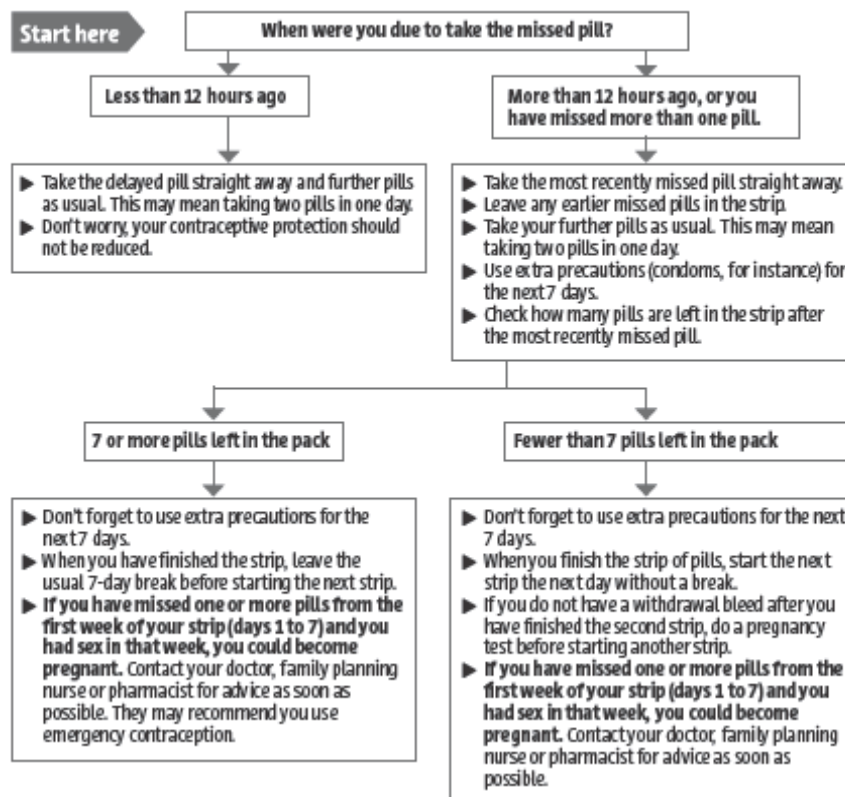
Start here

When were you due to take the missed pill?

Less than 12 hours ago

More than 12 hours ago, or you have missed more than one pill.

▶ Take the delayed pill straight away and further pills as usual. This may mean taking two pills in one day.
▶ Don't worry, your contraceptive protection should not be reduced.

▶ Take the most recently missed pill straight away.
▶ Leave any earlier missed pills in the strip.
▶ Take your further pills as usual. This may mean taking two pills in one day.
▶ Use extra precautions (condoms, for instance) for the next 7 days.
▶ Check how many pills are left in the strip after the most recently missed pill.

7 or more pills left in the pack

Fewer than 7 pills left in the pack

▶ Don't forget to use extra precautions for the next 7 days.
▶ When you have finished the strip, leave the usual 7-day break before starting the next strip.
▶ **If you have missed one or more pills from the first week of your strip (days 1 to 7) and you had sex in that week, you could become pregnant.** Contact your doctor, family planning nurse or pharmacist for advice as soon as possible. They may recommend you use emergency contraception.

▶ Don't forget to use extra precautions for the next 7 days.
▶ When you finish the strip of pills, start the next strip the next day without a break.
▶ If you do not have a withdrawal bleed after you have finished the second strip, do a pregnancy test before starting another strip.
▶ **If you have missed one or more pills from the first week of your strip (days 1 to 7) and you had sex in that week, you could become pregnant.** Contact your doctor, family planning nurse or pharmacist for advice as soon as possible.